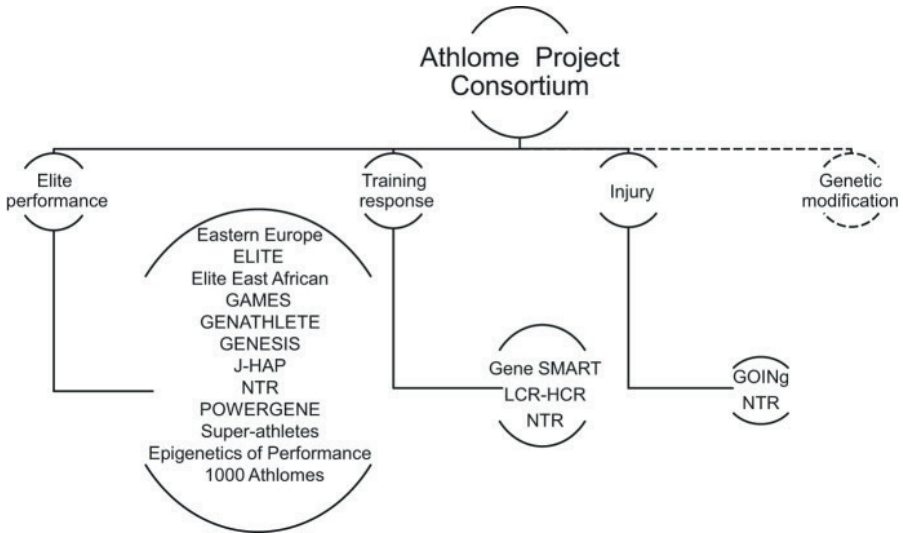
Athlome Project Consortium

Elite performance

Training response

Injury

Genetic modification

Eastern Europe
ELITE
Elite East African
GAMES
GENATHLETE
GENESIS
J-HAP
NTR
POWERGENE
Super-athletes
Epigenetics of Performance
1000 Athlomes

Gene SMART
LCR-HCR
NTR

GOINg
NTR